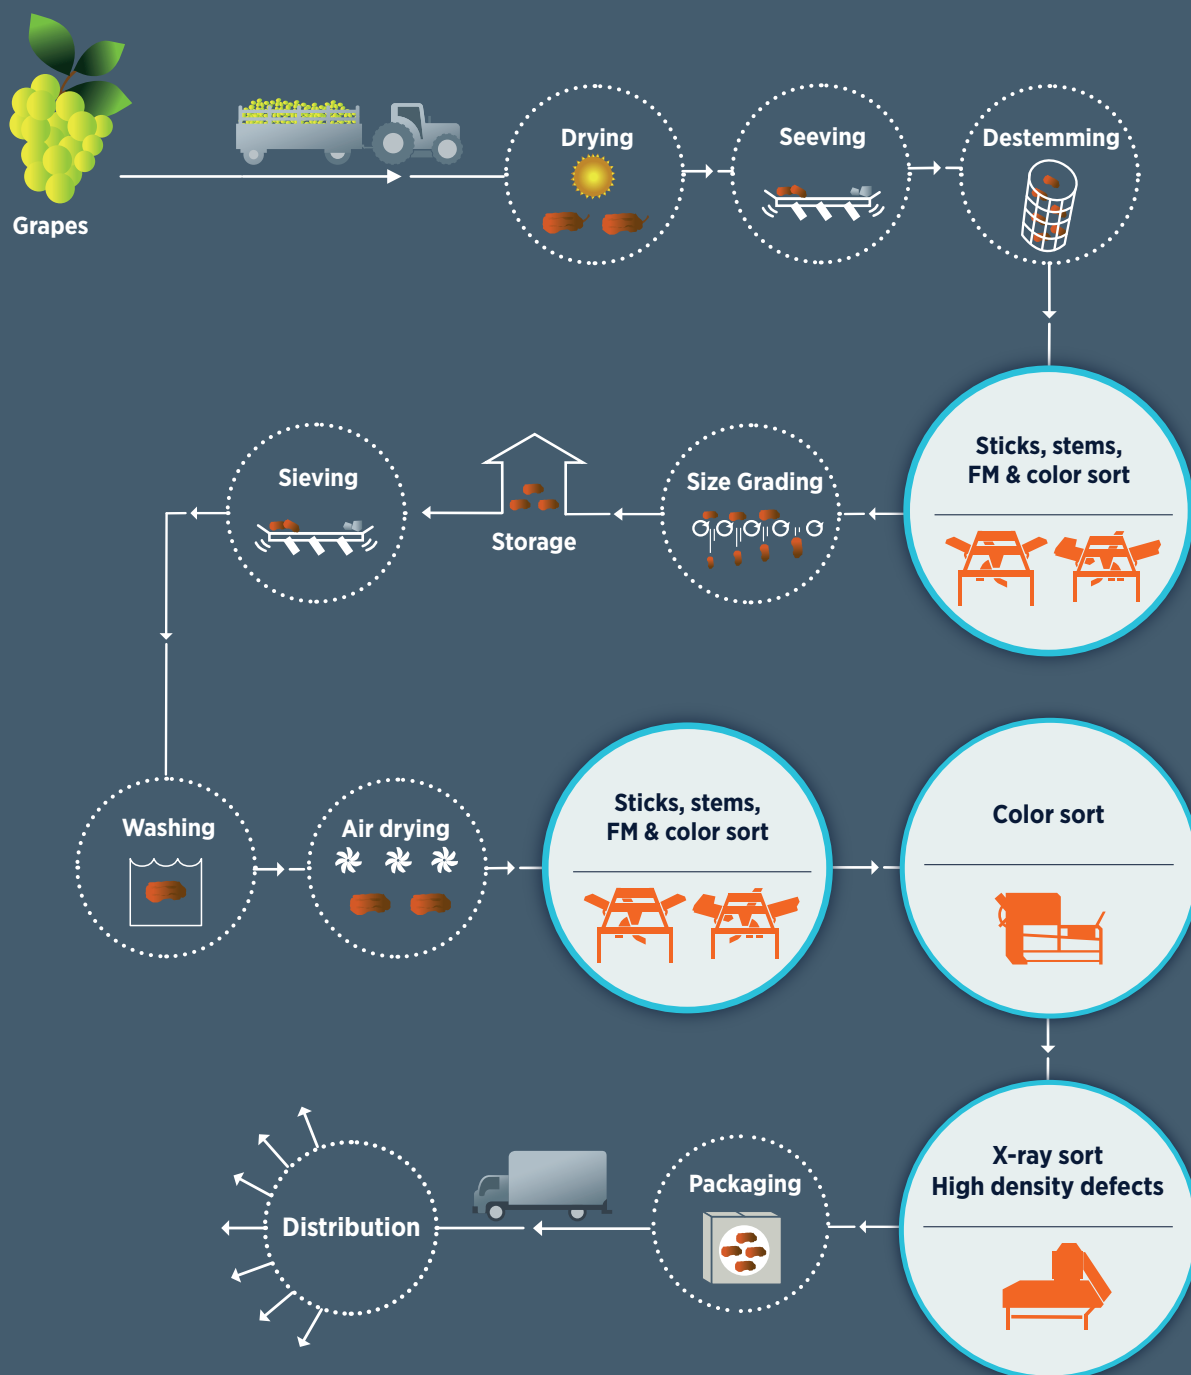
Grapes

Drying

Seeving

Destemming

Sticks, stems, FM & color sort

Size Grading

Storage

Sieving

Washing

Air drying

Sticks, stems, FM & color sort

Color sort

X-ray sort High density defects

Packaging

Distribution